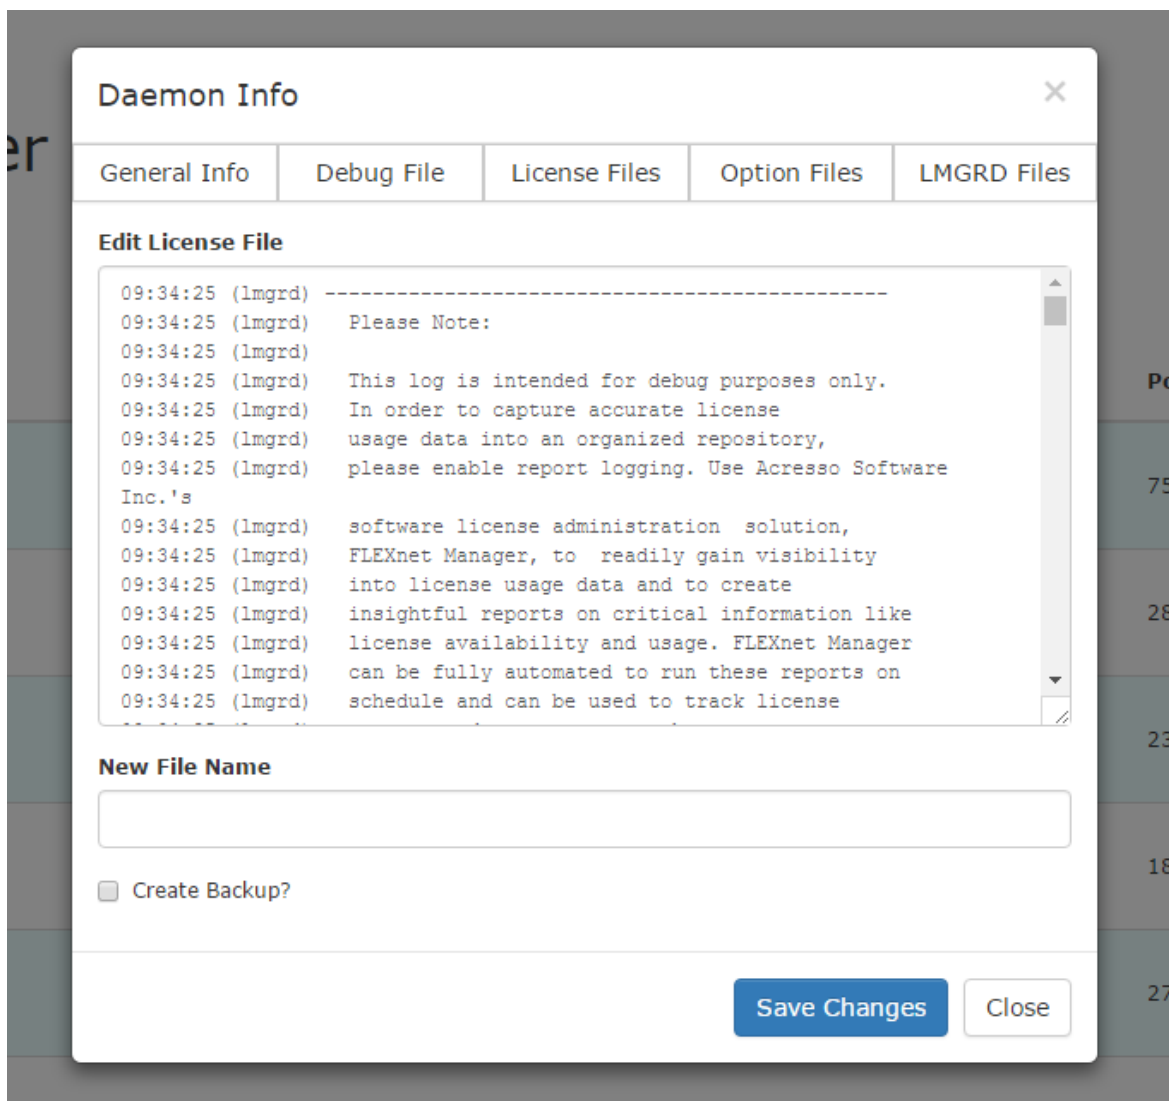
er

Daemon Info ×

General Info | Debug File | License Files | Option Files | LMGRD Files

Edit License File

09:34:25 (lmgrd) -----------------------------------------------
09:34:25 (lmgrd) Please Note:
09:34:25 (lmgrd)
09:34:25 (lmgrd) This log is intended for debug purposes only.
09:34:25 (lmgrd) In order to capture accurate license
09:34:25 (lmgrd) usage data into an organized repository,
09:34:25 (lmgrd) please enable report logging. Use Acresso Software Inc.'s
09:34:25 (lmgrd) software license administration solution,
09:34:25 (lmgrd) FLEXnet Manager, to readily gain visibility
09:34:25 (lmgrd) into license usage data and to create
09:34:25 (lmgrd) insightful reports on critical information like
09:34:25 (lmgrd) license availability and usage. FLEXnet Manager
09:34:25 (lmgrd) can be fully automated to run these reports on
09:34:25 (lmgrd) schedule and can be used to track license
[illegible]

New File Name

Create Backup?

Save Changes Close

Po
75
28
23
18
27